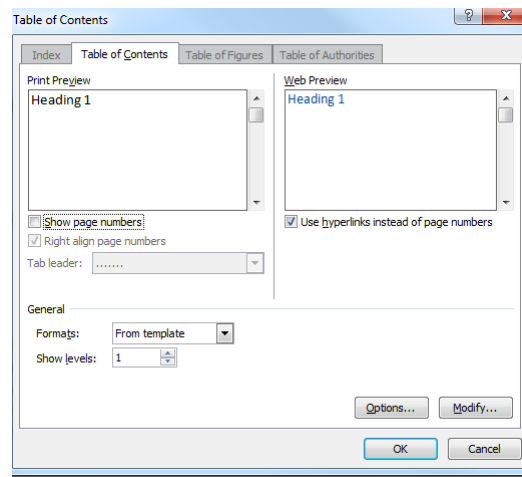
Table of Contents

?

Index

Table of Contents

Table of Figures

Table of Authorities

Print Preview

Heading 1

Web Preview

Heading 1

Show page numbers

Right align page numbers

Tab leader: .......

Use hyperlinks instead of page numbers

General

Formats: From template

Show levels: 1

Options...

Modify...

OK

Cancel